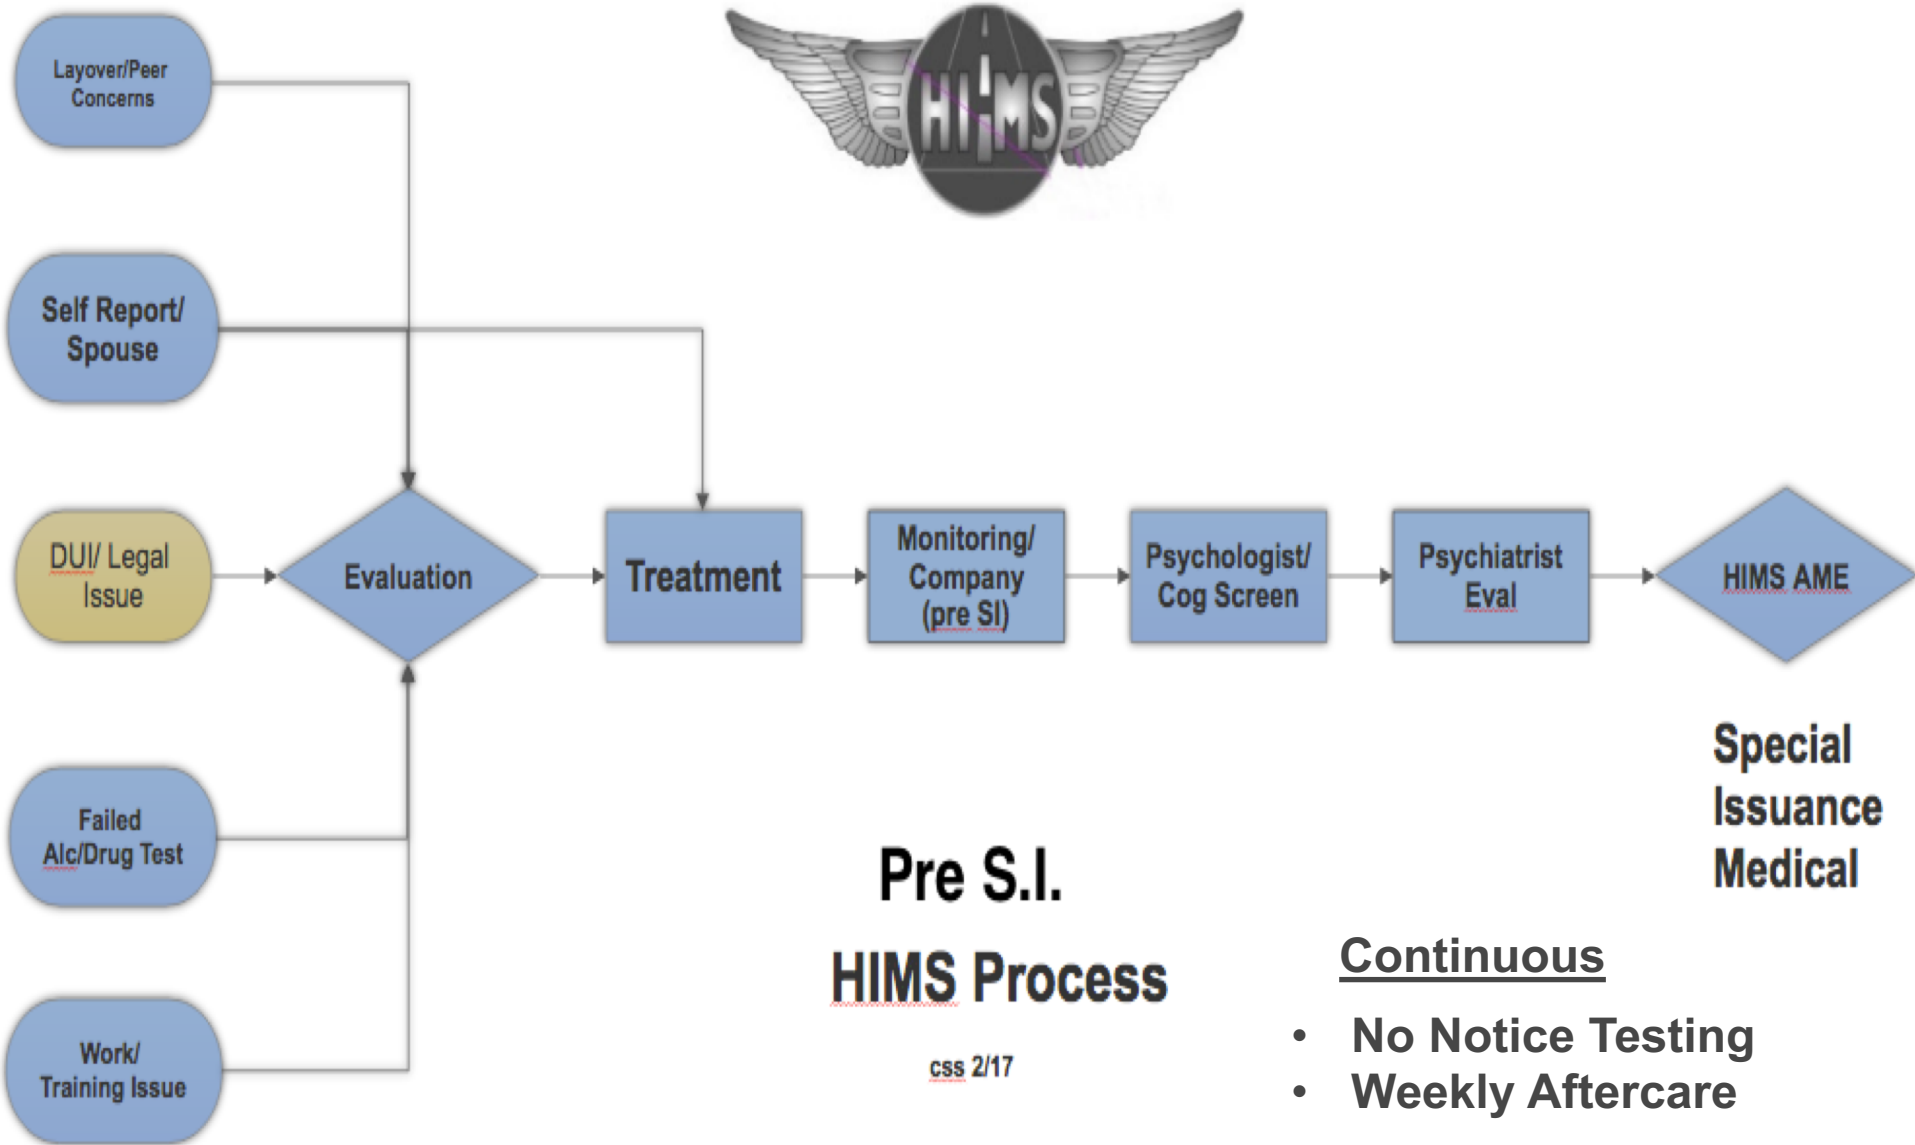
HIMS

Layover/Peer Concerns

Self Report/ Spouse

DUI/ Legal Issue

Failed Alc/Drug Test

Work/ Training Issue

Evaluation

Treatment

Monitoring/ Company (pre SI)

Psychologist/ Cog Screen

Psychiatrist Eval

HIMS AME

Special Issuance Medical

Pre S.I.

HIMS Process

css 2/17

Continuous

• No Notice Testing
• Weekly Aftercare